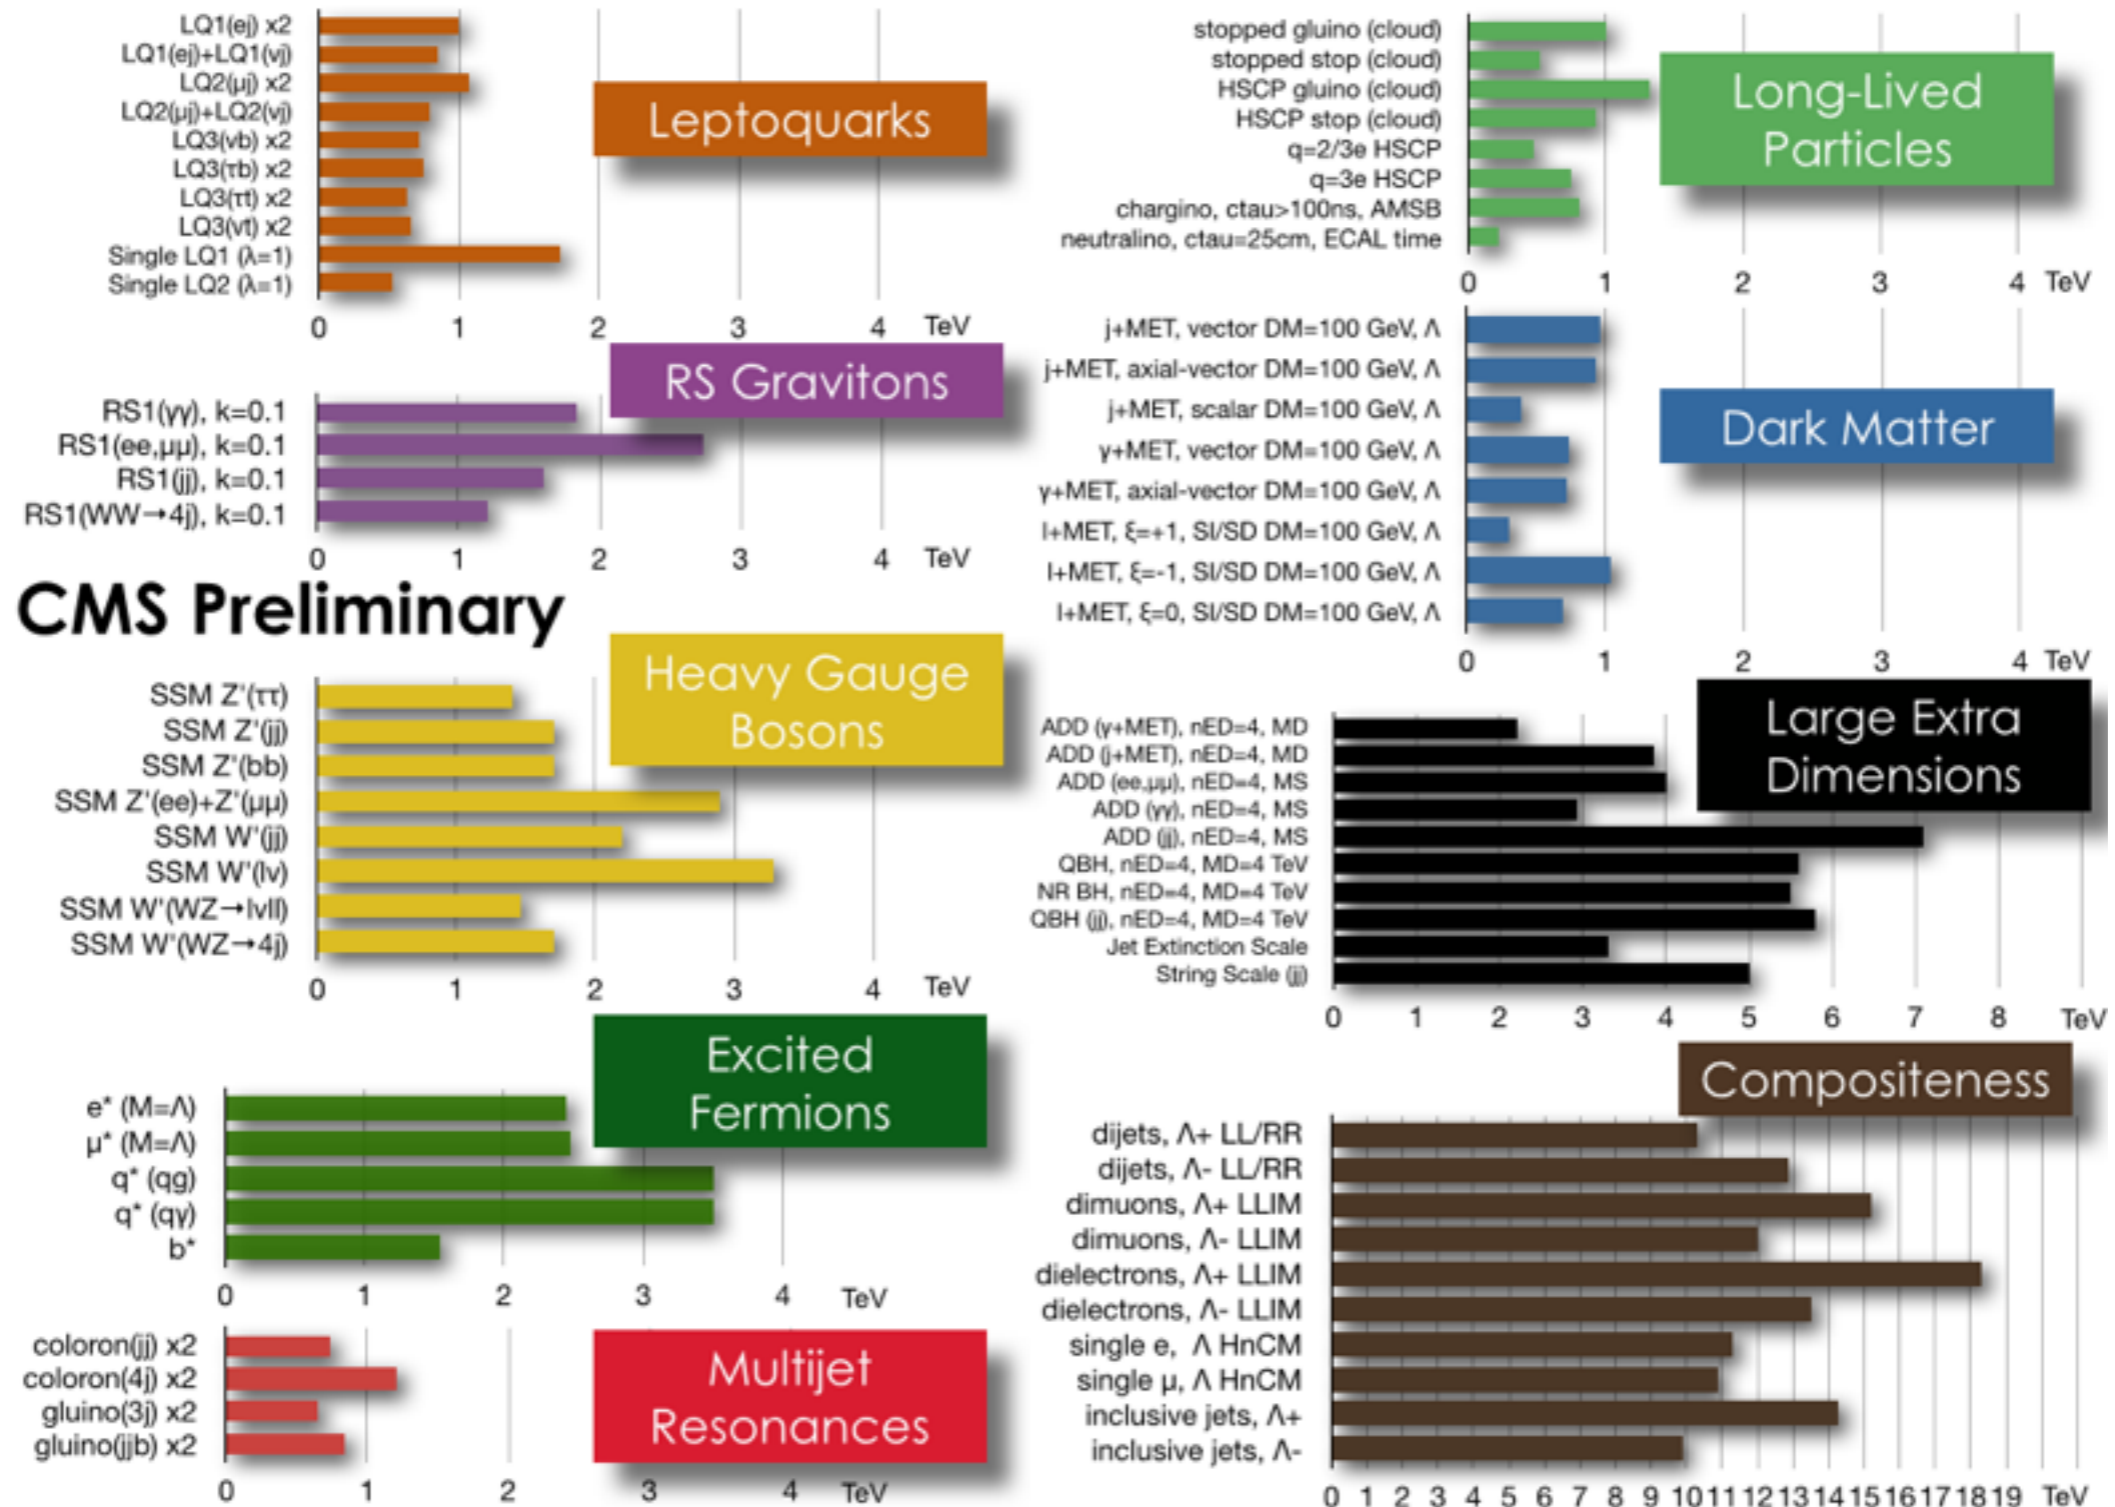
LQ1(ej) x2
LQ1(ej)+LQ1(νj)
LQ2(μj) x2
LQ2(μj)+LQ2(νj)
LQ3(νb) x2
LQ3(τb) x2
LQ3(ττ) x2
LQ3(νt) x2
Single LQ1 (λ=1)
Single LQ2 (λ=1)

Leptoquarks

0 1 2 3 4 TeV

RS Gravitons

RS1(γγ), k=0.1
RS1(ee,μμ), k=0.1
RS1(jj), k=0.1
RS1(WW→4j), k=0.1

0 1 2 3 4 TeV

CMS Preliminary

Heavy Gauge Bosons

SSM Z'(ττ)
SSM Z'(jj)
SSM Z'(bb)
SSM Z'(ee)+Z'(μμ)
SSM W'(jj)
SSM W'(lν)
SSM W'(WZ→lνll)
SSM W'(WZ→4j)

0 1 2 3 4 TeV

Excited Fermions

e* (M=Λ)
μ* (M=Λ)
q* (qg)
q* (qγ)
b*

0 1 2 3 4 TeV

coloron(jj) x2
coloron(4j) x2
gluino(3j) x2
gluino(jjb) x2

Multijet Resonances

0 1 2 3 4 TeV

stopped gluino (cloud)
stopped stop (cloud)
HSCP gluino (cloud)
HSCP stop (cloud)
q=2/3e HSCP
q=3e HSCP
chargino, ctau>100ns, AMSB
neutralino, ctau=25cm, ECAL time

Long-Lived Particles

0 1 2 3 4 TeV

j+MET, vector DM=100 GeV, Λ
j+MET, axial-vector DM=100 GeV, Λ
j+MET, scalar DM=100 GeV, Λ
γ+MET, vector DM=100 GeV, Λ
γ+MET, axial-vector DM=100 GeV, Λ
l+MET, ξ=+1, SI/SD DM=100 GeV, Λ
l+MET, ξ=-1, SI/SD DM=100 GeV, Λ
l+MET, ξ=0, SI/SD DM=100 GeV, Λ

Dark Matter

0 1 2 3 4 TeV

Large Extra Dimensions

ADD (γ+MET), nED=4, MD
ADD (j+MET), nED=4, MD
ADD (ee,μμ), nED=4, MS
ADD (γγ), nED=4, MS
ADD (jj), nED=4, MS
QBH, nED=4, MD=4 TeV
NR BH, nED=4, MD=4 TeV
QBH (jj), nED=4, MD=4 TeV
Jet Extinction Scale
String Scale (jj)

0 1 2 3 4 5 6 7 8 TeV

Compositeness

dijets, Λ+ LL/RR
dijets, Λ- LL/RR
dimuons, Λ+ LLIM
dimuons, Λ- LLIM
dielectrons, Λ+ LLIM
dielectrons, Λ- LLIM
single e, Λ HnCM
single μ, Λ HnCM
inclusive jets, Λ+
inclusive jets, Λ-

0 1 2 3 4 5 6 7 8 9 10 11 12 13 14 15 16 17 18 19 TeV